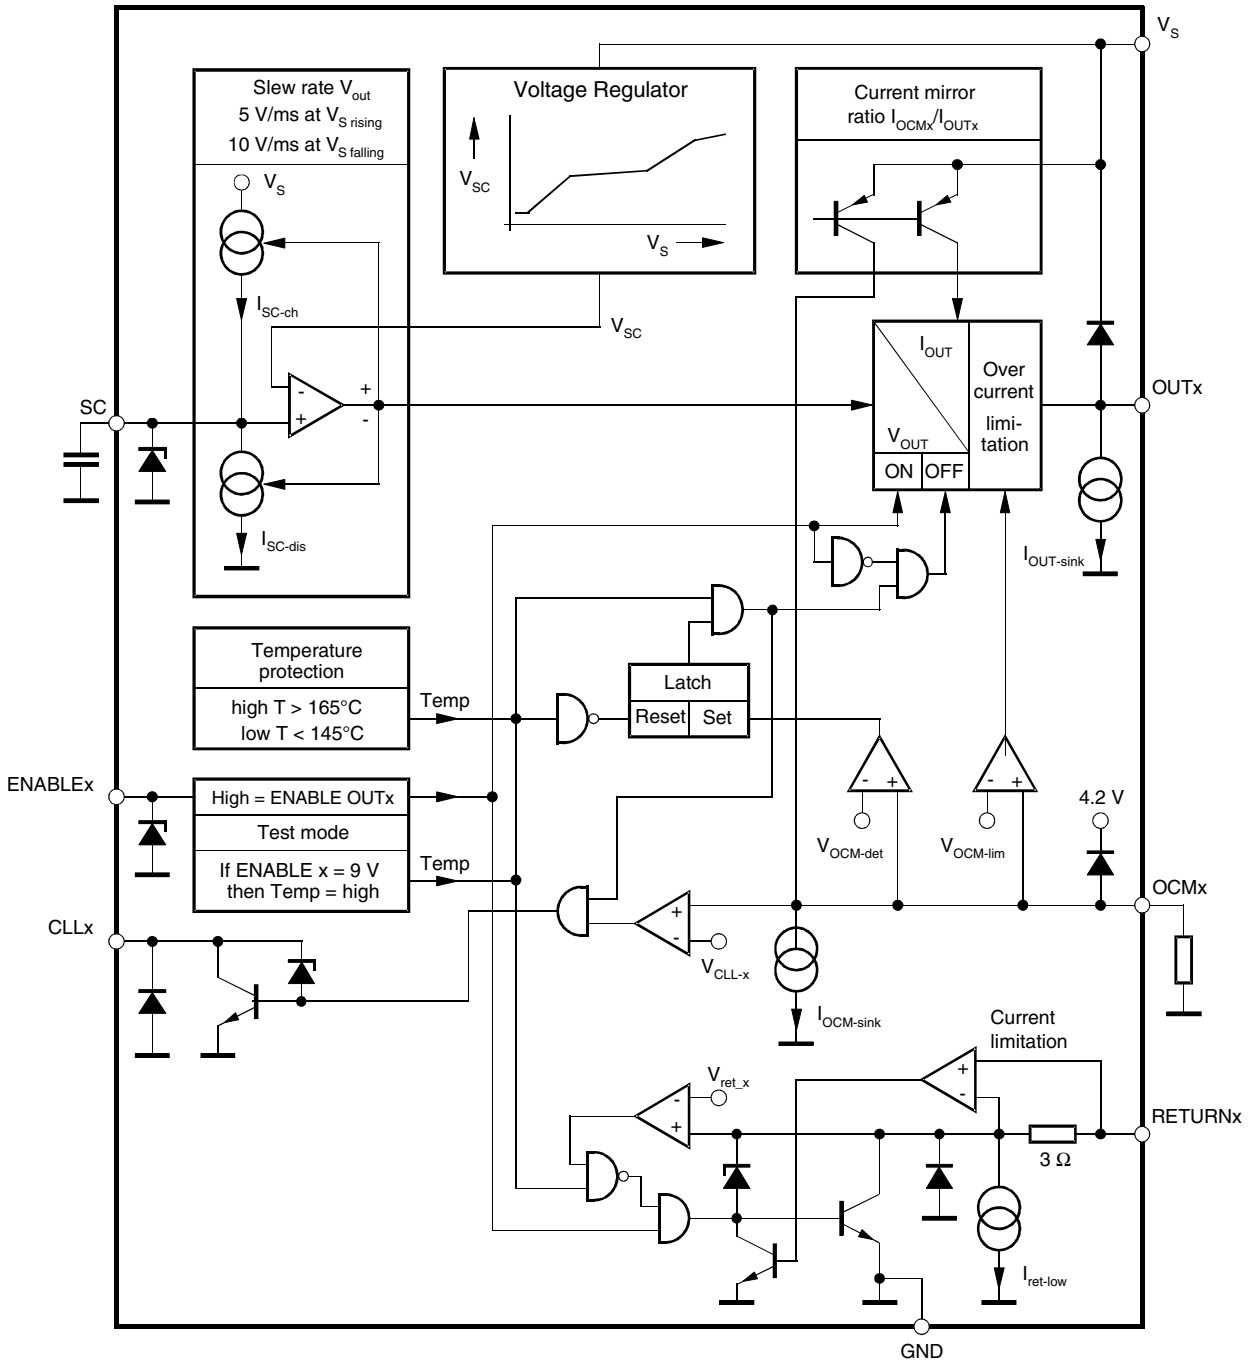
$V_S$

Slew rate $V_{out}$
5 V/ms at $V_{S\ rising}$
10 V/ms at $V_{S\ falling}$

$V_S$

$I_{SC\text{-}ch}$

$I_{SC\text{-}dis}$

Voltage Regulator

$V_{SC}$

$V_S$

$V_{SC}$

Current mirror
ratio $I_{OCMx}/I_{OUTx}$

$I_{OUT}$

$V_{OUT}$

ON OFF

Over current limitation

OUTx

$I_{OUT\text{-}sink}$

SC

+ -

- +

Temperature protection

high T > 165°C
low T < 145°C

Temp

Latch

Reset Set

ENABLEx

High = ENABLE OUTx

Test mode

If ENABLE x = 9 V then Temp = high

Temp

- +

$V_{OCM\text{-}det}$

- +

$V_{OCM\text{-}lim}$

4.2 V

OCMx

CLLx

+ -

$V_{CLL\text{-}x}$

$I_{OCM\text{-}sink}$

Current limitation

+ -

$V_{ret\_x}$

- +

RETURNx

3 Ω

$I_{ret\text{-}low}$

GND